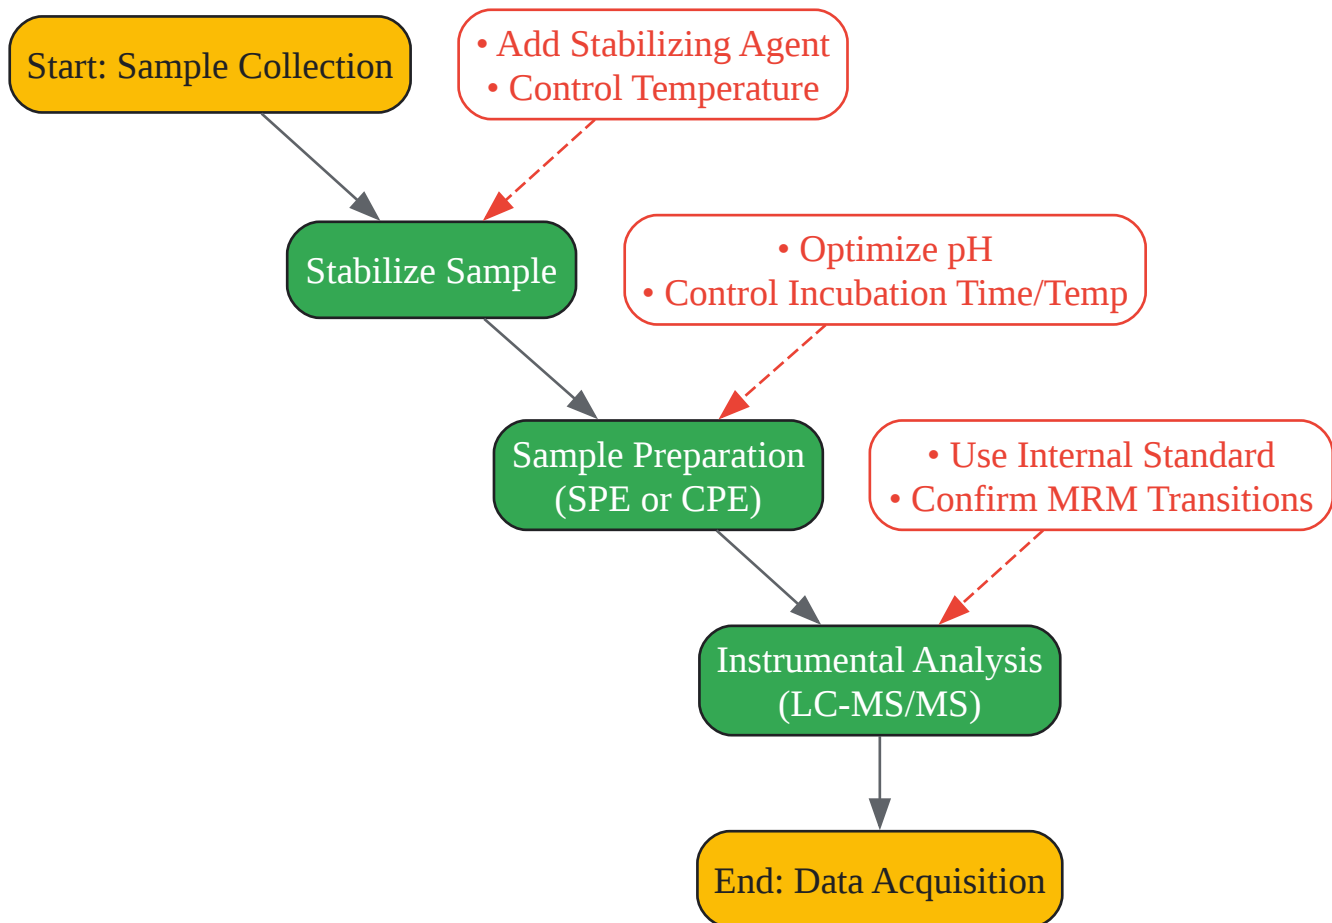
Start: Sample Collection

• Add Stabilizing Agent
• Control Temperature

Stabilize Sample

• Optimize pH
• Control Incubation Time/Temp

Sample Preparation
(SPE or CPE)

• Use Internal Standard
• Confirm MRM Transitions

Instrumental Analysis
(LC-MS/MS)

End: Data Acquisition